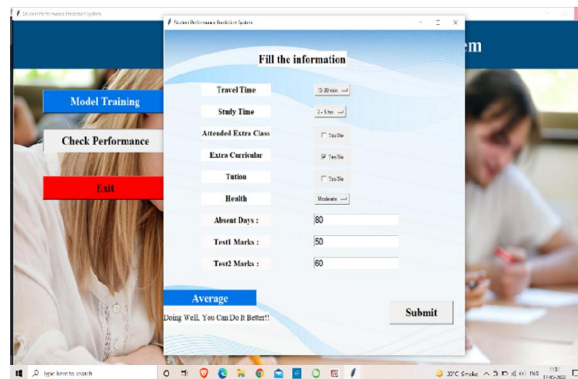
Student Performance Prediction System
Student Performance Prediction System
em
Model Training
Check Performance
Exit
Fill the information
Travel Time
0-30 min
Study Time
2 - 5 hrs
Attended Extra Class
Yes/No
Extra Curricular
Yes/No
Tution
Yes/No
Health
Moderate
Absent Days :
80
Test1 Marks :
50
Test2 Marks :
60
Average
Doing Well, You Can Do It Better!!
Submit
Type here to search
30°C Smoke
ENG